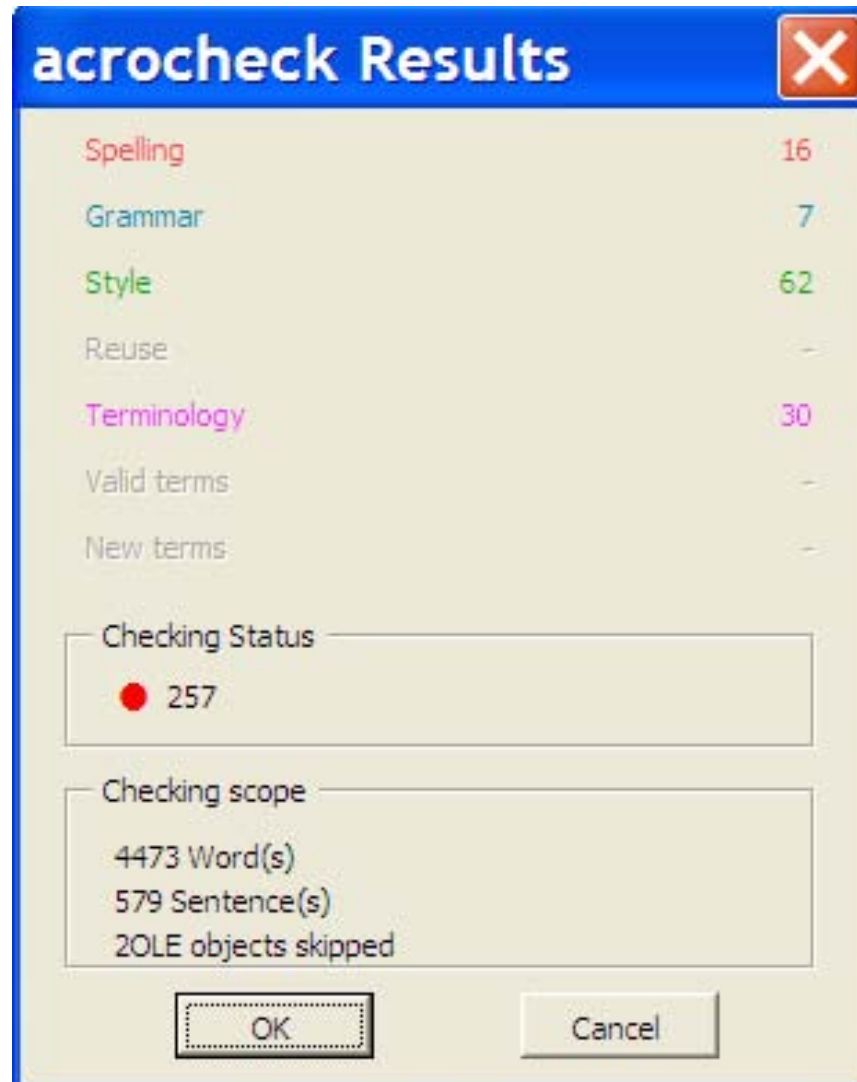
acrocheck Results

| | |
|---|---|
| Spelling | 16 |
| Grammar | 7 |
| Style | 62 |
| Reuse | - |
| Terminology | 30 |
| Valid terms | - |
| New terms | - |

Checking Status

257

Checking scope

4473 Word(s)
579 Sentence(s)
2OLE objects skipped

OK

Cancel